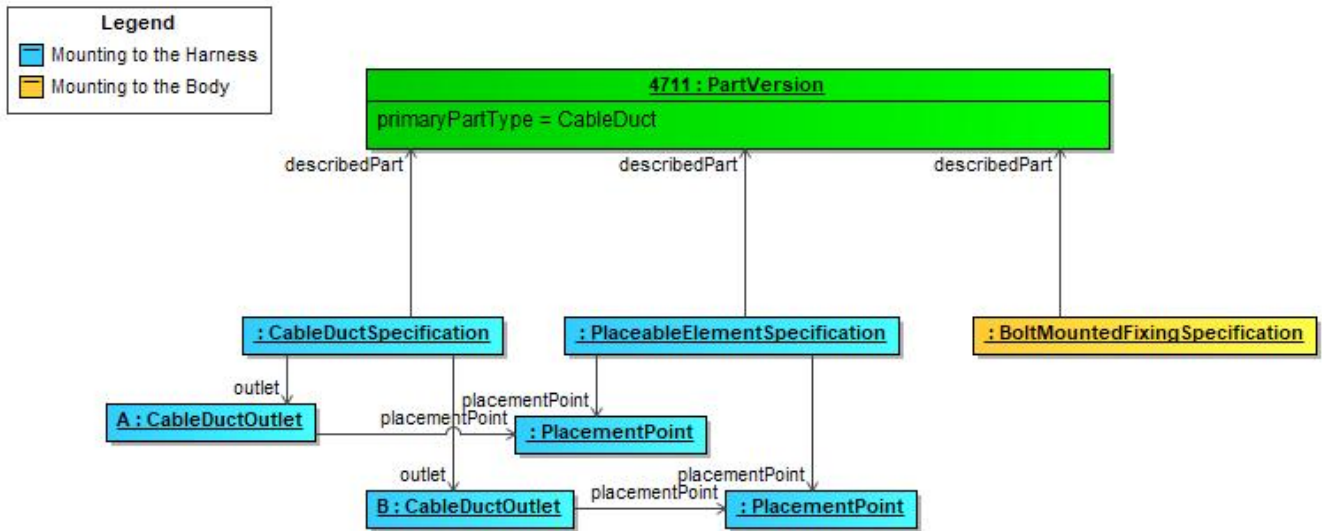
Legend
Mounting to the Harness
Mounting to the Body

4711 : PartVersion
primaryPartType = CableDuct

describedPart
describedPart
describedPart

: CableDuctSpecification
: PlaceableElementSpecification
: BoltMountedFixingSpecification

outlet
placementPoint
placementPoint
A : CableDuctOutlet
: PlacementPoint

outlet
placementPoint
placementPoint
B : CableDuctOutlet
: PlacementPoint